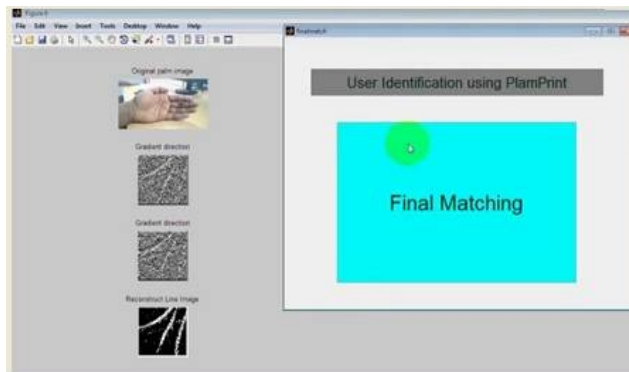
Figure 1

File Edit View Insert Tools Desktop Window Help

Original palm image

Gradient direction

Gradient direction

Reconstruct Line Image

finalmatch

User Identification using PlamPrint

Final Matching